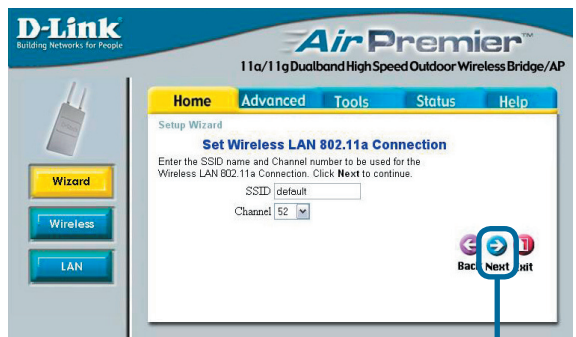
D-Link
Building Networks for People

AirPremier™
11a/11g Dualband High Speed Outdoor Wireless Bridge/AP

Home | Advanced | Tools | Status | Help

Wizard
Wireless
LAN

Setup Wizard

Set Wireless LAN 802.11a Connection

Enter the SSID name and Channel number to be used for the Wireless LAN 802.11a Connection. Click **Next** to continue.

SSID default
Channel 52

Bac Next xit